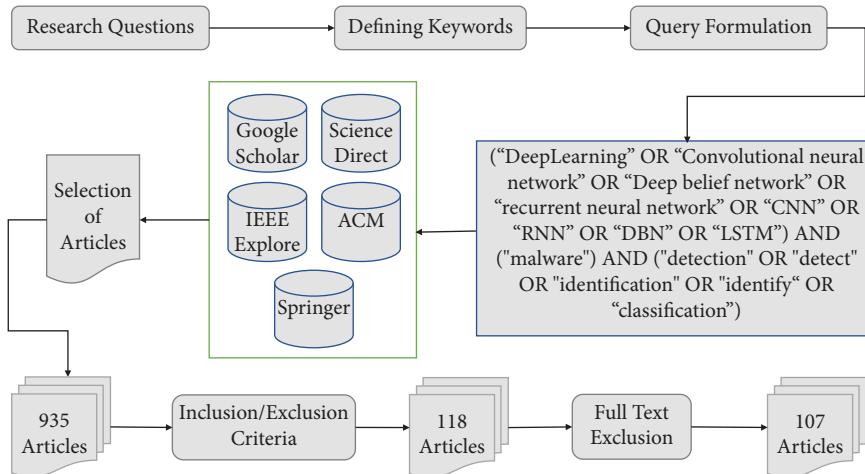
Research Questions

Defining Keywords

Query Formulation

(“DeepLearning” OR “Convolutional neural network” OR “Deep belief network” OR “recurrent neural network” OR “CNN” OR “RNN” OR “DBN” OR “LSTM”) AND ("malware") AND ("detection" OR "detect" OR "identification" OR "identify“ OR “classification”)

Google Scholar

Science Direct

IEEE Explore

ACM

Springer

Selection of Articles

935 Articles

Inclusion/Exclusion Criteria

118 Articles

Full Text Exclusion

107 Articles